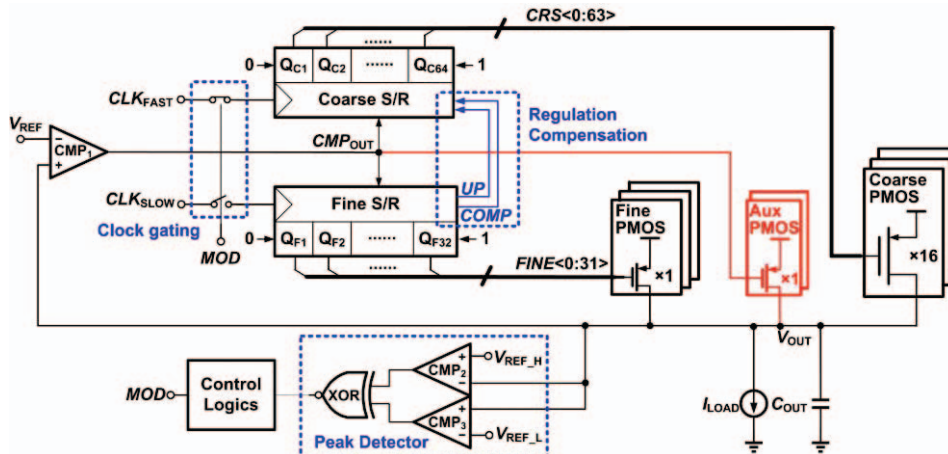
CRS<0:63>

0 → $Q_{C1}$ $Q_{C2}$ ...... $Q_{C64}$ ← 1

Coarse S/R

$CLK_{FAST}$

$V_{REF}$

$CMP_1$

$CMP_{OUT}$

Regulation Compensation

$CLK_{SLOW}$

Fine S/R

UP

COMP

Clock gating

0 → $Q_{F1}$ $Q_{F2}$ ...... $Q_{F32}$ ← 1

MOD

FINE<0:31>

Fine PMOS

×1

Aux PMOS

×1

Coarse PMOS

×16

$V_{OUT}$

MOD

Control Logics

XOR

$CMP_2$

$V_{REF\_H}$

$CMP_3$

$V_{REF\_L}$

Peak Detector

$I_{LOAD}$

$C_{OUT}$